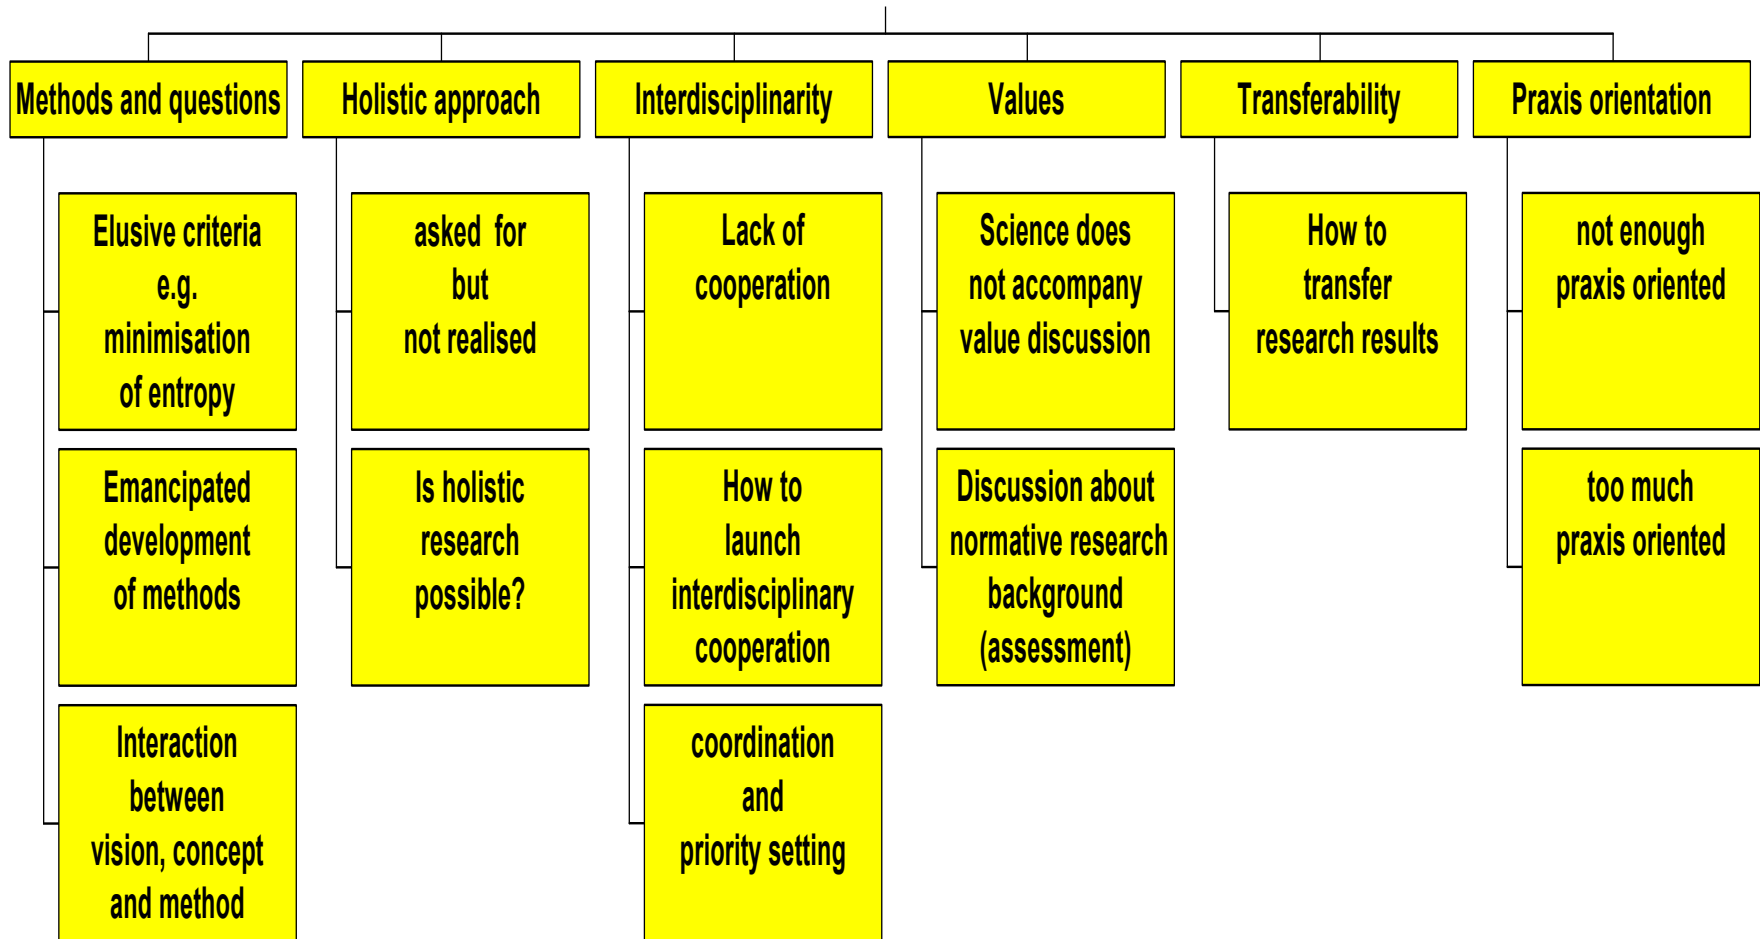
Methods and questions

Elusive criteria e.g. minimisation of entropy

Emancipated development of methods

Interaction between vision, concept and method

Holistic approach

asked for but not realised

Is holistic research possible?

Interdisciplinarity

Lack of cooperation

How to launch interdisciplinary cooperation

coordination and priority setting

Values

Science does not accompany value discussion

Discussion about normative research background (assessment)

Transferability

How to transfer research results

Praxis orientation

not enough praxis oriented

too much praxis oriented